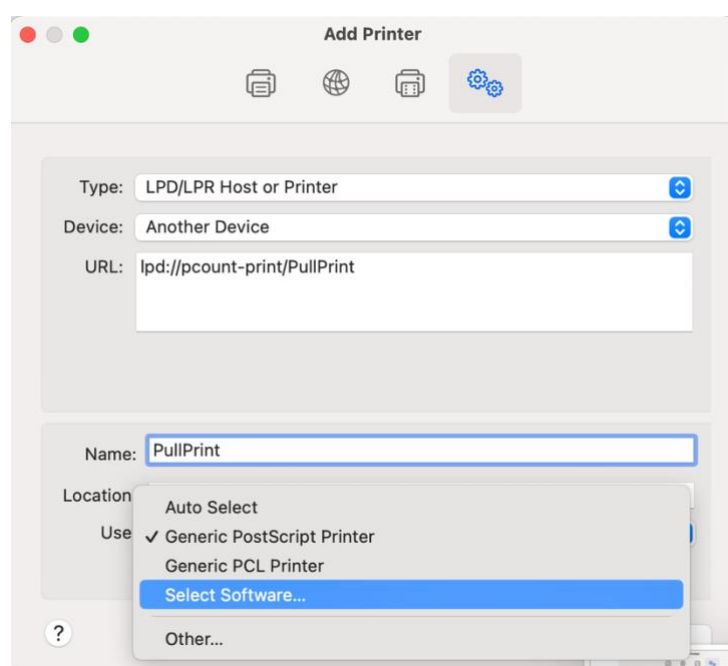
Add Printer

Type: LPD/LPR Host or Printer

Device: Another Device

URL: lpd://pcount-print/PullPrint

Name: PullPrint

Location

Use

Auto Select
✓ Generic PostScript Printer
Generic PCL Printer
Select Software...
Other...

?